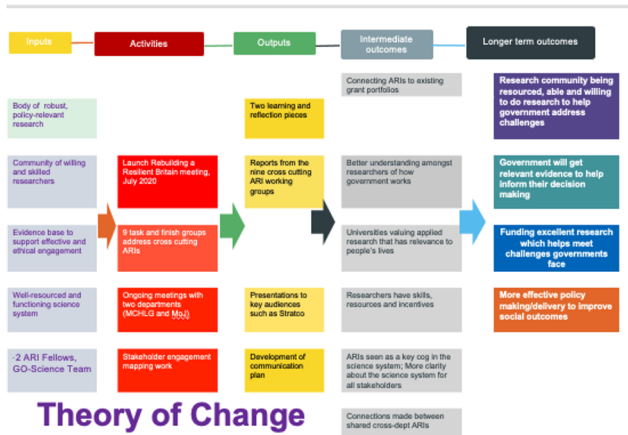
Inputs

Activities

Outputs

Intermediate outcomes

Longer term outcomes

Body of robust, policy-relevant research

Community of willing and skilled researchers

Evidence base to support effective and ethical engagement

Well-resourced and functioning science system

~2 ARI Fellows, GO-Science Team

Launch Rebuilding a Resilient Britain meeting, July 2020

9 task and finish groups address cross cutting ARIs

Ongoing meetings with two departments (MCHLG and MoJ)

Stakeholder engagement mapping work

Two learning and reflection pieces

Reports from the nine cross cutting ARI working groups

Presentations to key audiences such as Stratco

Development of communication plan

Connecting ARIs to existing grant portfolios

Better understanding amongst researchers of how government works

Universities valuing applied research that has relevance to people's lives

Researchers have skills, resources and incentives

ARIs seen as a key cog in the science system; More clarity about the science system for all stakeholders

Connections made between shared cross-dept ARIs

Research community being resourced, able and willing to do research to help government address challenges

Government will get relevant evidence to help inform their decision making

Funding excellent research which helps meet challenges governments face

More effective policy making/delivery to improve social outcomes

Theory of Change